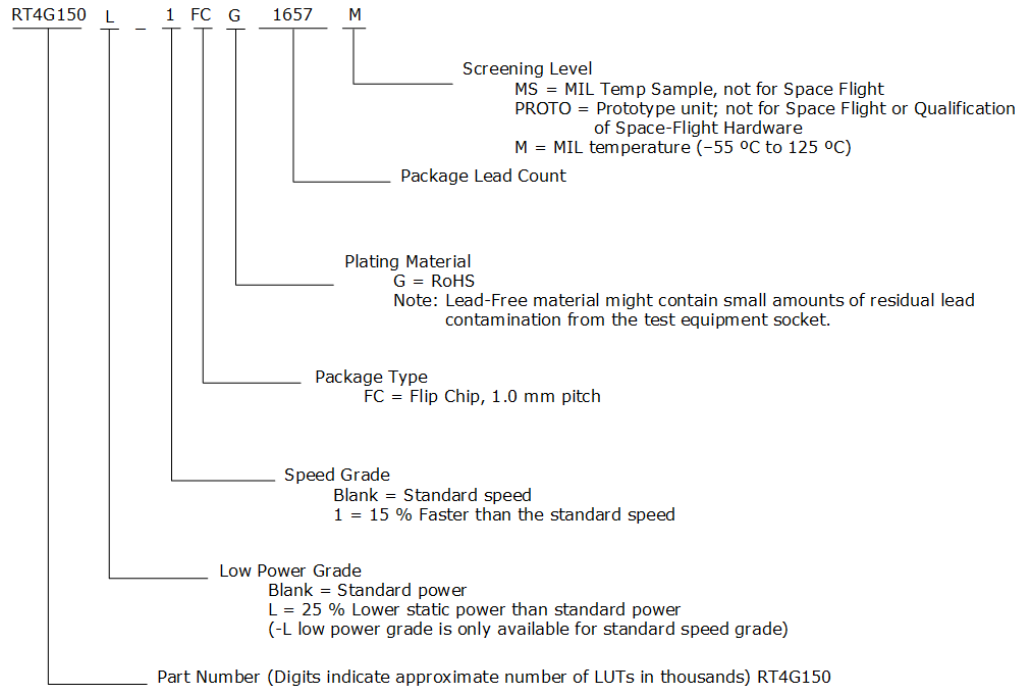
RT4G150 L – 1 FC G 1657 M

Screening Level
MS = MIL Temp Sample, not for Space Flight
PROTO = Prototype unit; not for Space Flight or Qualification of Space-Flight Hardware
M = MIL temperature (–55 ºC to 125 ºC)

Package Lead Count

Plating Material
G = RoHS
Note: Lead-Free material might contain small amounts of residual lead contamination from the test equipment socket.

Package Type
FC = Flip Chip, 1.0 mm pitch

Speed Grade
Blank = Standard speed
1 = 15 % Faster than the standard speed

Low Power Grade
Blank = Standard power
L = 25 % Lower static power than standard power
(-L low power grade is only available for standard speed grade)

Part Number (Digits indicate approximate number of LUTs in thousands) RT4G150